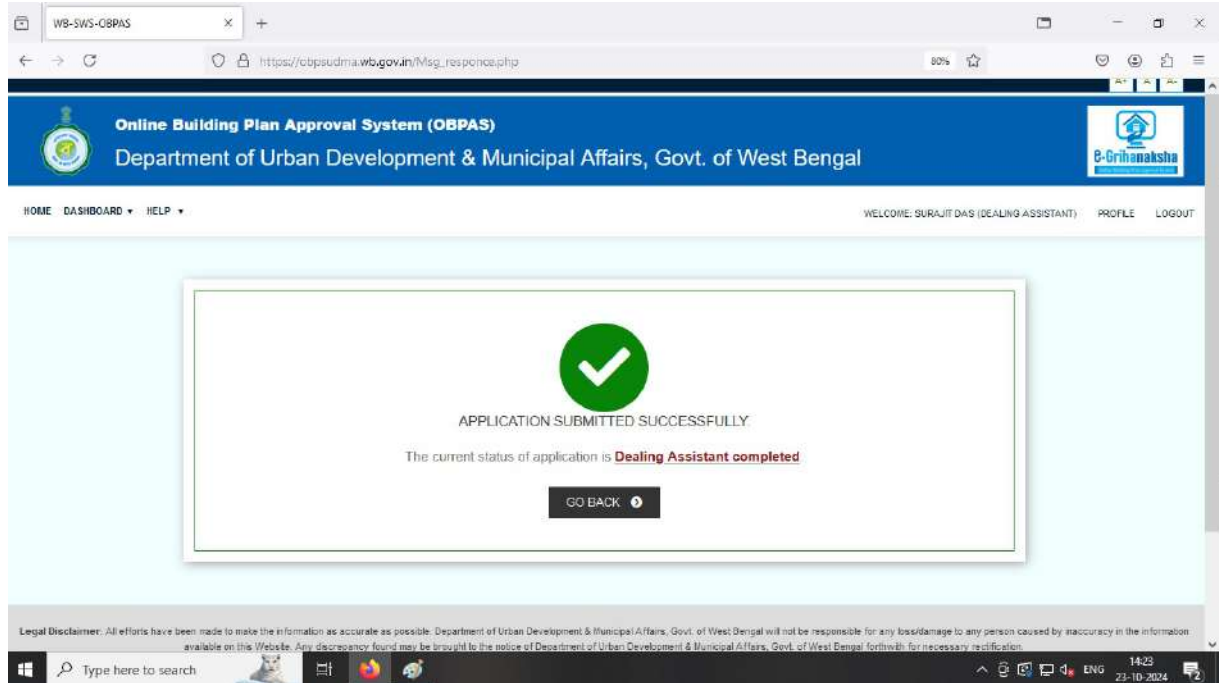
WB-SWS-OBPAS

https://obpsudma.wb.gov.in/Msg_responce.php

80%

A+ A A-

Online Building Plan Approval System (OBPAS)

Department of Urban Development & Municipal Affairs, Govt. of West Bengal

E-Grihanaksha

HOME DASHBOARD ▾ HELP ▾

WELCOME: SURAJIT DAS (DEALING ASSISTANT) PROFILE LOGOUT

APPLICATION SUBMITTED SUCCESSFULLY

The current status of application is **Dealing Assistant completed**

GO BACK

Legal Disclaimer: All efforts have been made to make the information as accurate as possible. Department of Urban Development & Municipal Affairs, Govt. of West Bengal will not be responsible for any loss/damage to any person caused by inaccuracy in the information available on this Website. Any discrepancy found may be brought to the notice of Department of Urban Development & Municipal Affairs, Govt. of West Bengal forthwith for necessary rectification.

Type here to search

ENG 14:23 23-10-2024